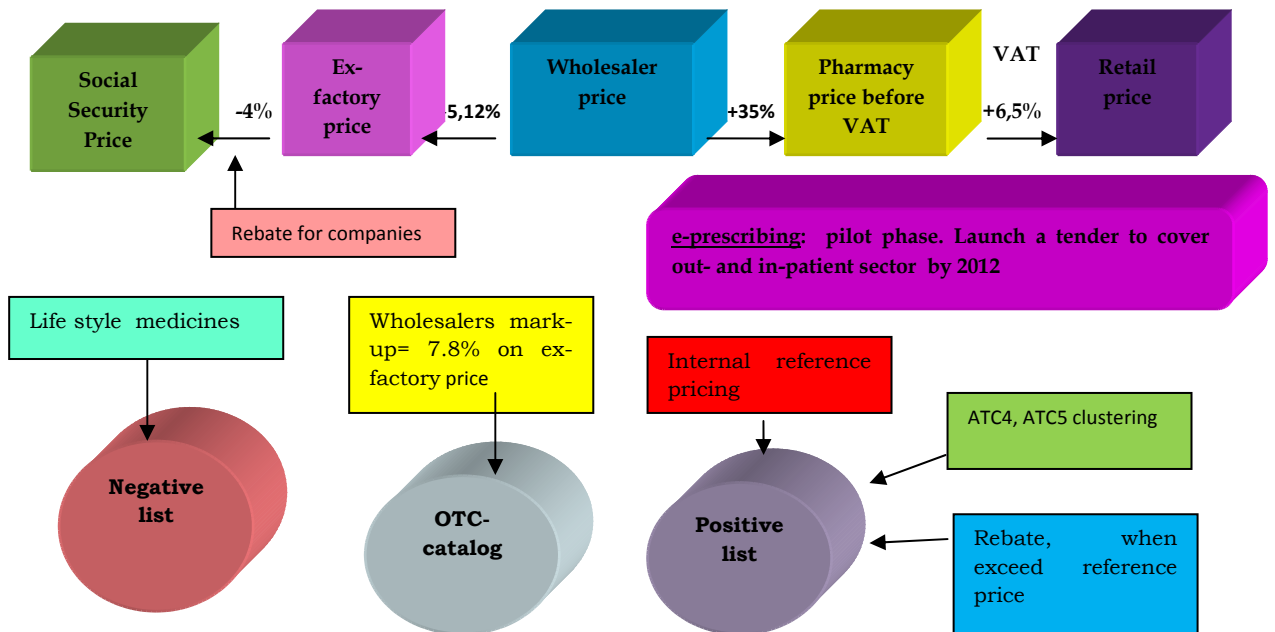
Social Security Price

-4%

Ex-factory price

-5,12%

Wholesaler price

+35%

Pharmacy price before VAT

VAT

+6,5%

Retail price

Rebate for companies

e-prescribing: pilot phase. Launch a tender to cover out- and in-patient sector by 2012

Life style medicines

Negative list

Wholesalers mark-up= 7.8% on ex-factory price

OTC-catalog

Internal reference pricing

ATC4, ATC5 clustering

Positive list

Rebate, when exceed reference price